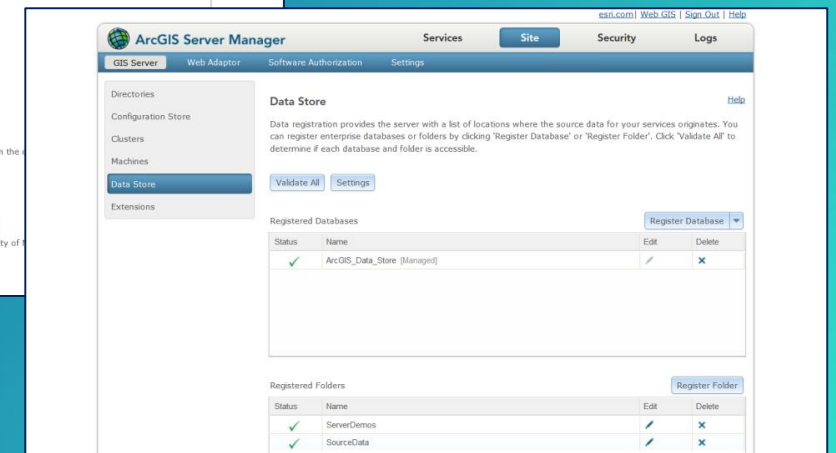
esri.com | Web GIS | Sign Out | Help

ArcGIS Server Manager

Services Site Security Logs

GIS Server Web Adaptor Software Authorization Settings

Directories
Configuration Store
Clusters
Machines
Data Store
Extensions

Data Store

Help

Data registration provides the server with a list of locations where the source data for your services originates. You can register enterprise databases or folders by clicking 'Register Database' or 'Register Folder'. Click 'Validate All' to determine if each database and folder is accessible.

Validate All Settings

Registered Databases

Register Database

| Status | Name | Edit | Delete |
|---|---|---|---|
| ✓ | ArcGIS_Data_Store [Managed] | | × |

Registered Folders

Register Folder

| Status | Name | Edit | Delete |
|---|---|---|---|
| ✓ | ServerDemos | | × |
| ✓ | SourceData | | × |

n the

ty of